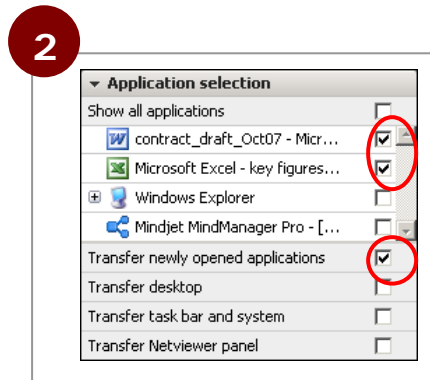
2

Application selection

Show all applications

contract_draft_Oct07 - Micr...

Microsoft Excel - key figures...

Windows Explorer

Mindjet MindManager Pro - [...

Transfer newly opened applications

Transfer desktop

Transfer task bar and system

Transfer Netviewer panel